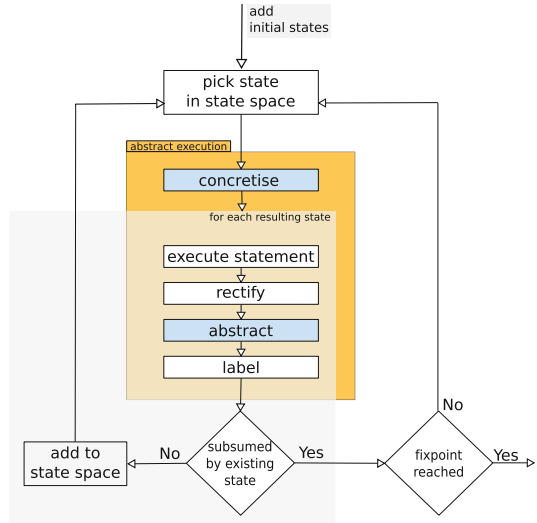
add
initial states

pick state
in state space

abstract execution

concretise

for each resulting state

execute statement

rectify

abstract

label

subsumed
by existing
state

No

Yes

add to
state space

fixpoint
reached

No

Yes